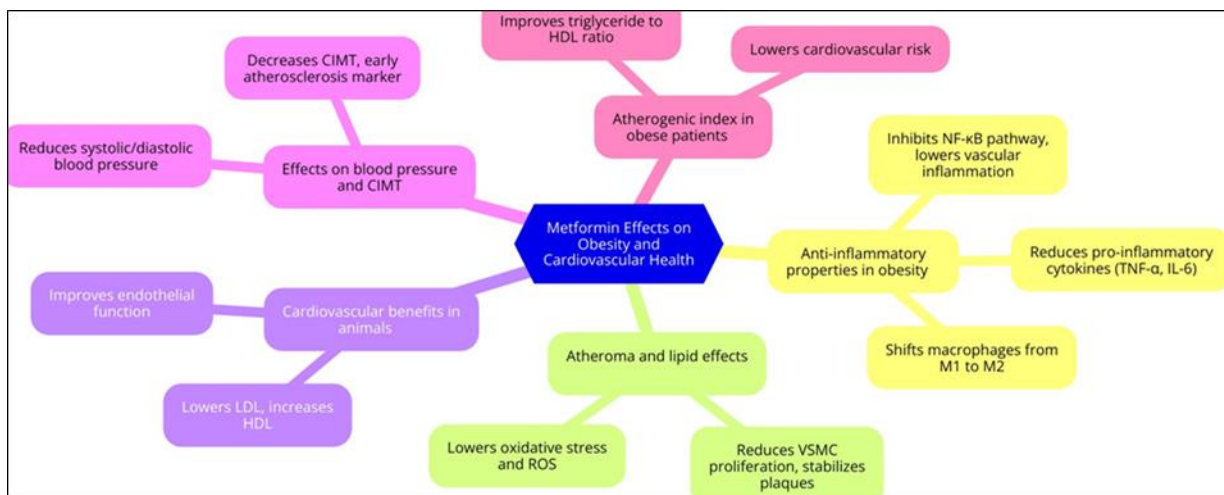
Metformin Effects on Obesity and Cardiovascular Health

Atherogenic index in obese patients

Improves triglyceride to HDL ratio

Lowers cardiovascular risk

Anti-inflammatory properties in obesity

Inhibits NF-κB pathway, lowers vascular inflammation

Reduces pro-inflammatory cytokines (TNF-α, IL-6)

Shifts macrophages from M1 to M2

Atheroma and lipid effects

Lowers oxidative stress and ROS

Reduces VSMC proliferation, stabilizes plaques

Cardiovascular benefits in animals

Improves endothelial function

Lowers LDL, increases HDL

Effects on blood pressure and CIMT

Decreases CIMT, early atherosclerosis marker

Reduces systolic/diastolic blood pressure